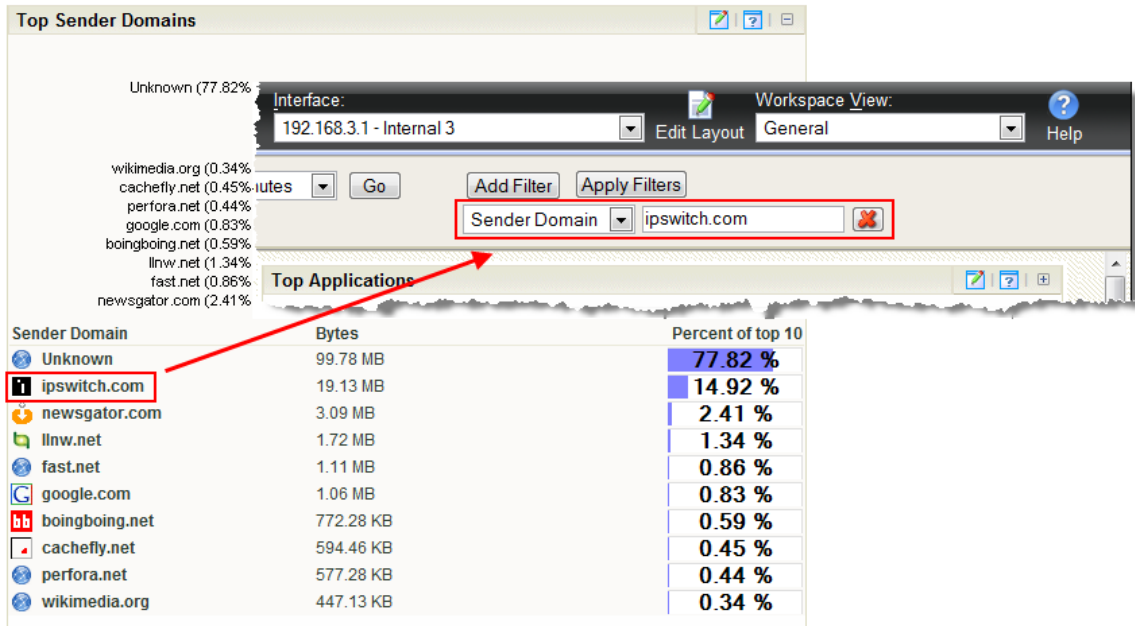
Top Sender Domains

Unknown (77.82%

wikimedia.org (0.34%
cachefly.net (0.45%
perfora.net (0.44%
google.com (0.83%
boingboing.net (0.59%
llnw.net (1.34%
fast.net (0.86%
newsgator.com (2.41%

Interface:
192.168.3.1 - Internal 3
Edit Layout
Workspace View:
General
Help

utes
Go
Add Filter
Apply Filters
Sender Domain
ipswitch.com

Top Applications

| Sender Domain | Bytes | Percent of top 10 |
|---|---|---|
| Unknown | 99.78 MB | 77.82 % |
| ipswitch.com | 19.13 MB | 14.92 % |
| newsgator.com | 3.09 MB | 2.41 % |
| llnw.net | 1.72 MB | 1.34 % |
| fast.net | 1.11 MB | 0.86 % |
| google.com | 1.06 MB | 0.83 % |
| boingboing.net | 772.28 KB | 0.59 % |
| cachefly.net | 594.46 KB | 0.45 % |
| perfora.net | 577.28 KB | 0.44 % |
| wikimedia.org | 447.13 KB | 0.34 % |